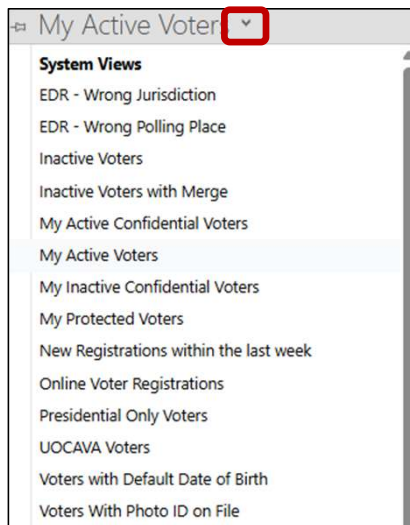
My Active Voters

System Views
EDR - Wrong Jurisdiction
EDR - Wrong Polling Place
Inactive Voters
Inactive Voters with Merge
My Active Confidential Voters
My Active Voters
My Inactive Confidential Voters
My Protected Voters
New Registrations within the last week
Online Voter Registrations
Presidential Only Voters
UOCAVA Voters
Voters with Default Date of Birth
Voters With Photo ID on File